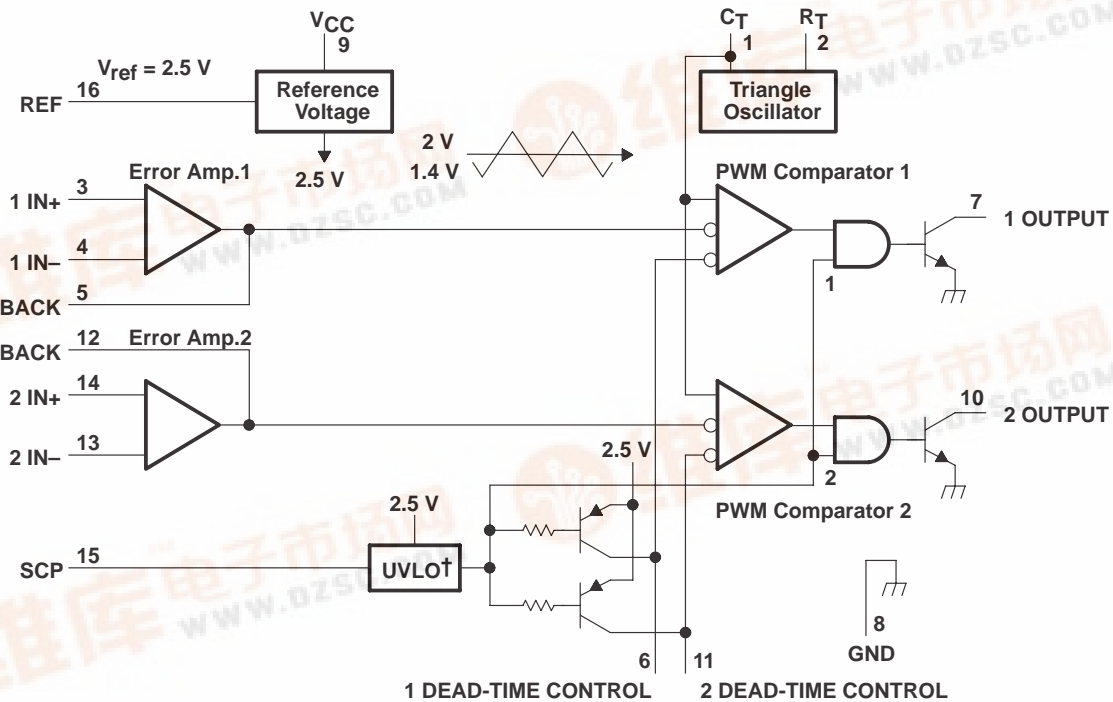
$V_{CC}$
9
$C_T$
1
$R_T$
2
$V_{ref}$ = 2.5 V
16
REF
Reference Voltage
Triangle Oscillator
2.5 V
2 V
1.4 V
Error Amp.1
PWM Comparator 1
1 IN+
3
1 IN–
4
BACK
5
7
1 OUTPUT
1
BACK
12
Error Amp.2
2 IN+
14
2 IN–
13
10
2 OUTPUT
2.5 V
2
2.5 V
PWM Comparator 2
SCP
15
UVLO†
8
GND
6
11
1 DEAD-TIME CONTROL
2 DEAD-TIME CONTROL
www.dzsc.com